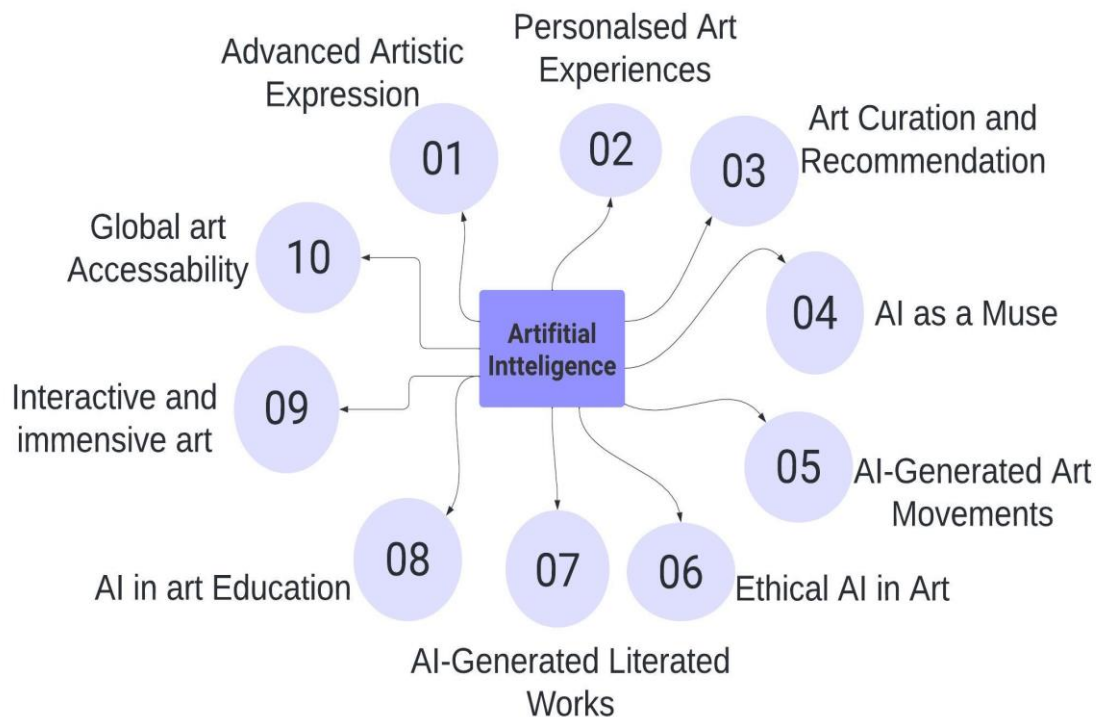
Artifitial Intteligence

Advanced Artistic Expression
01

Personalsed Art Experiences
02

Art Curation and Recommendation
03

04
AI as a Muse

05
AI-Generated Art Movements

06
Ethical AI in Art

07
AI-Generated Literated Works

08
AI in art Education

09
Interactive and immensive art

10
Global art Accessability